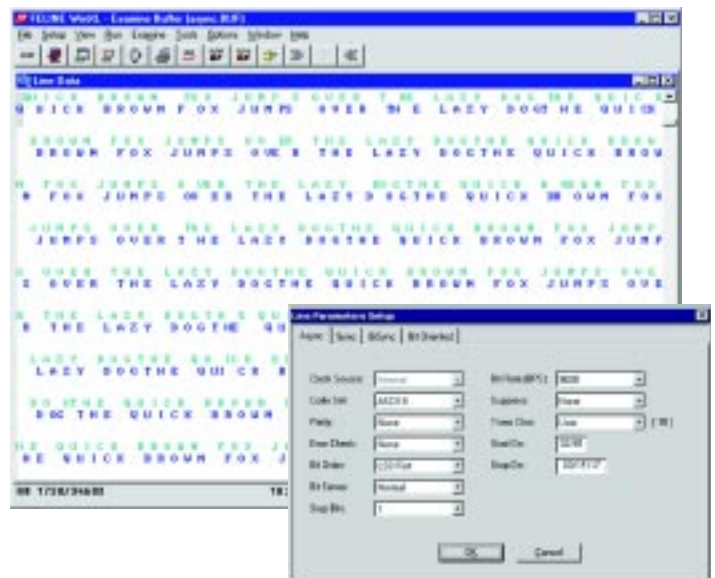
FELINE WinXL - Examine Buffer [async.BUF]
File Setup View Run Examine Tools Options Window Help

Line Data

Q U I C K B R O W N F O X J U M P S O V E R T H E L A Z Y D O G T H E Q U I C K
B R O W N F O X J U M P S O V E R T H E L A Z Y D O G T H E Q U I C K B R O W
N F O X J U M P S O V E R T H E L A Z Y D O G T H E Q U I C K B R O W N F O X
J U M P S O V E R T H E L A Z Y D O G T H E Q U I C K B R O W N F O X J U M P
S O V E R T H E L A Z Y D O G T H E Q U I C K B R O W N F O X J U M P S O V E
R T H E L A Z Y D O G T H E Q U
L A Z Y D O G T H E Q U I C K B
D O G T H E Q U I C K B R O W N
H E Q U I C K B R O W N F O X J

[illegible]

Line Parameters Setup
Async | Sync | BiSync | Bit Stuffed

Clock Source: Internal
Code Set: ASCII 8
Parity: None
Error Check: None
Bit Order: LSB First
Bit Sense: Normal
Stop Bits: 1
Bit Rate(BPS): 9600
Suppress: None
Frame Char: Line
Start On: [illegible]
Stop On: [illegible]

OK
Cancel